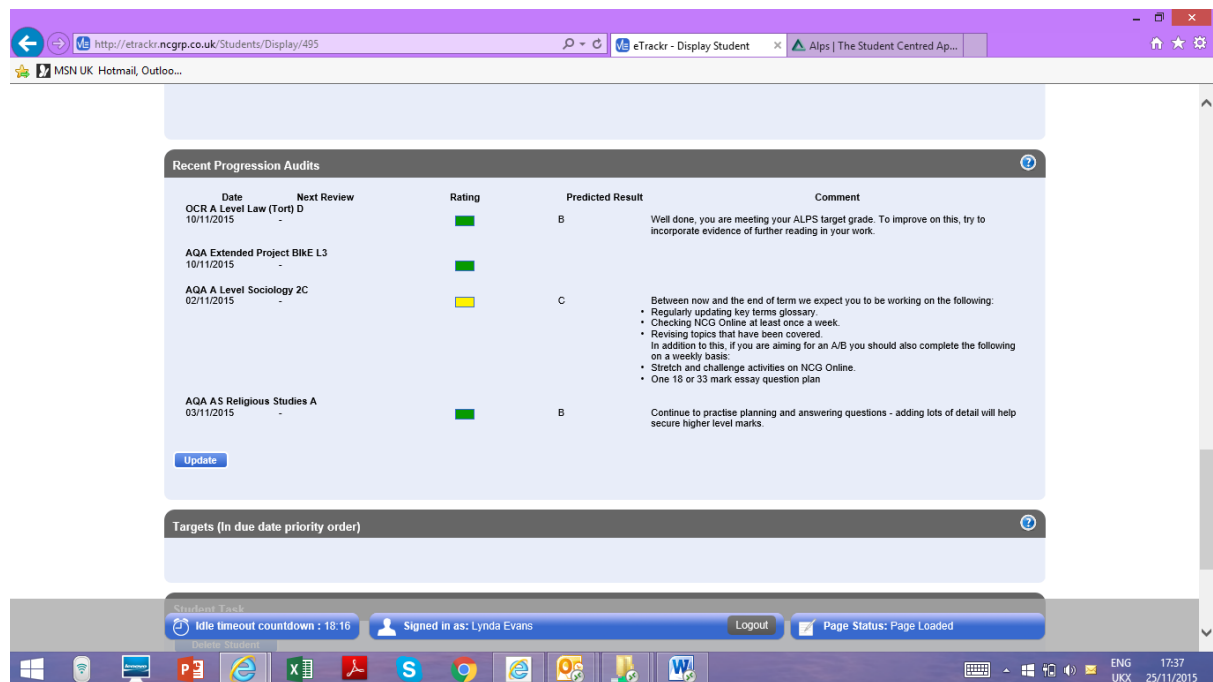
http://etrackr.ncgrp.co.uk/Students/Display/495

eTrackr - Display Student

Alps | The Student Centred Ap...

MSN UK Hotmail, Outloo...

Recent Progression Audits

| Date | Next Review | Rating | Predicted Result | Comment |
|---|---|---|---|---|
| OCR A Level Law (Tort) D 10/11/2015 | - | | B | Well done, you are meeting your ALPS target grade. To improve on this, try to incorporate evidence of further reading in your work. |
| AQA Extended Project BlkE L3 10/11/2015 | - | | | |
| AQA A Level Sociology 2C 02/11/2015 | - | | C | Between now and the end of term we expect you to be working on the following: • Regularly updating key terms glossary. • Checking NCG Online at least once a week. • Revising topics that have been covered. In addition to this, if you are aiming for an A/B you should also complete the following on a weekly basis: • Stretch and challenge activities on NCG Online. • One 18 or 33 mark essay question plan |
| AQA AS Religious Studies A 03/11/2015 | - | | B | Continue to practise planning and answering questions - adding lots of detail will help secure higher level marks. |

Update

Targets (In due date priority order)

Student Task

Idle timeout countdown : 18:16

Signed in as: Lynda Evans

Logout

Page Status: Page Loaded

Delete Student

ENG UKX 17:37 25/11/2015